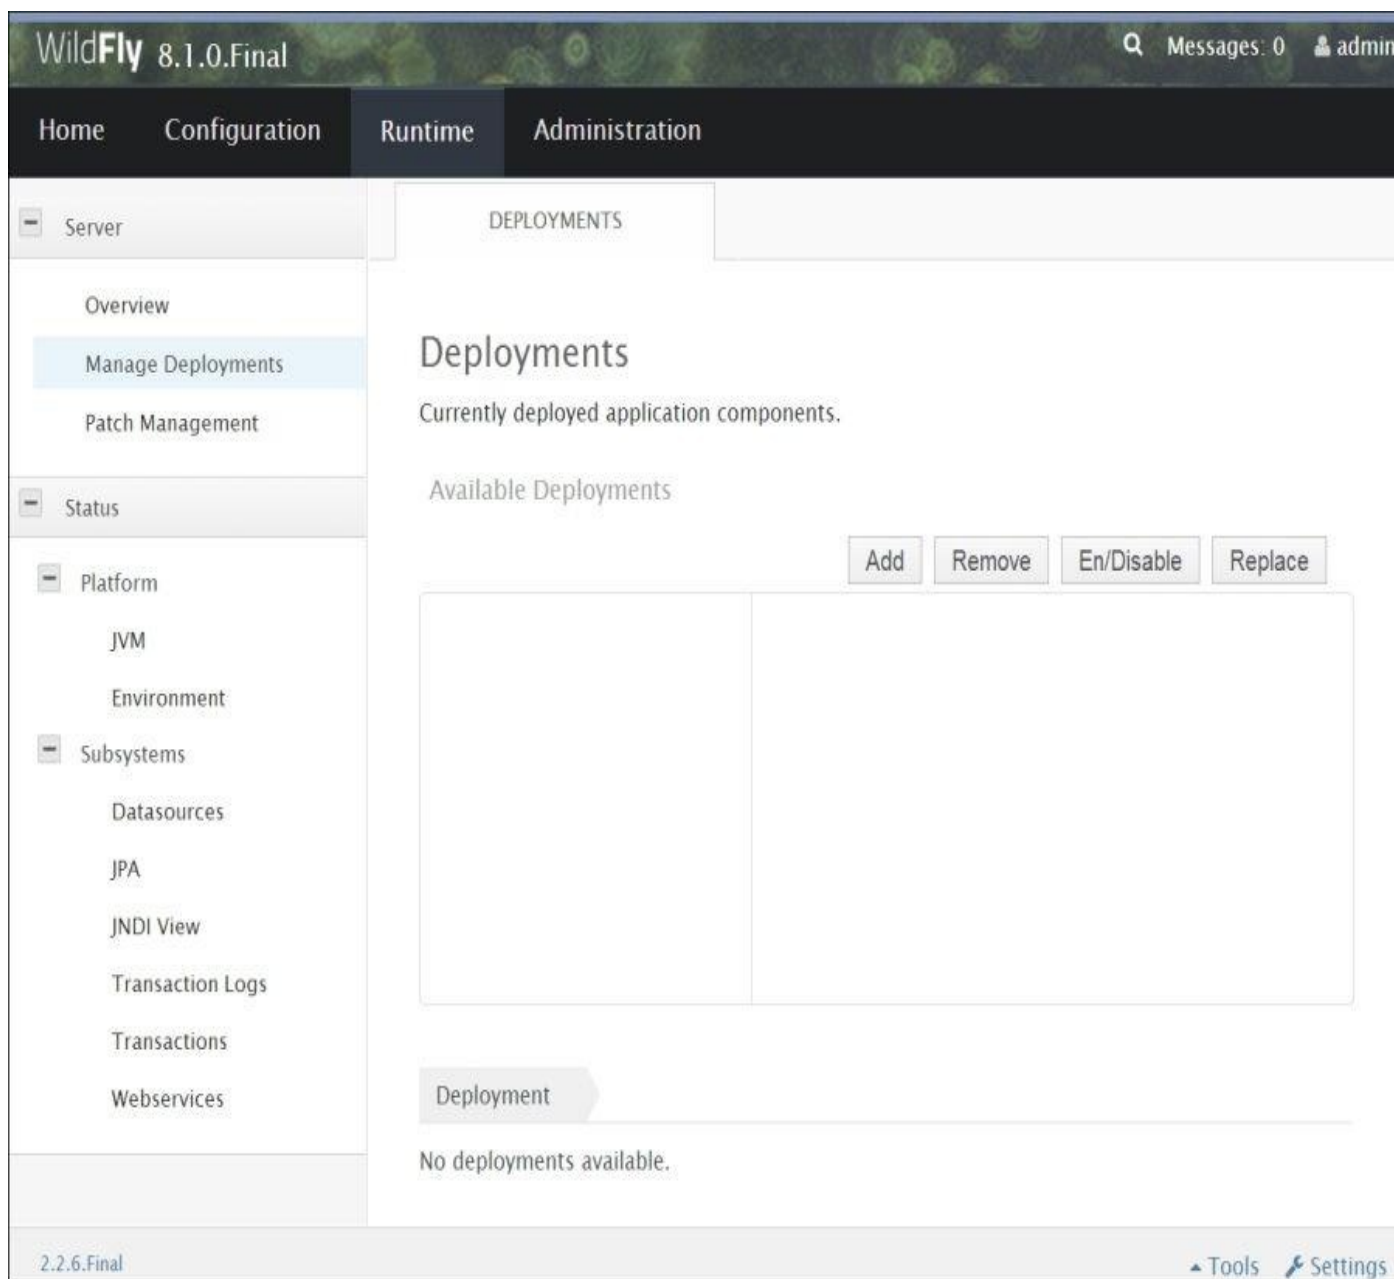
WildFly 8.1.0.Final

Messages: 0 admin

Home Configuration Runtime Administration

Server

Overview

Manage Deployments

Patch Management

Status

Platform

JVM

Environment

Subsystems

Datasources

JPA

JNDI View

Transaction Logs

Transactions

Webservices

DEPLOYMENTS

Deployments

Currently deployed application components.

Available Deployments

Add Remove En/Disable Replace

Deployment

No deployments available.

2.2.6.Final

Tools Settings